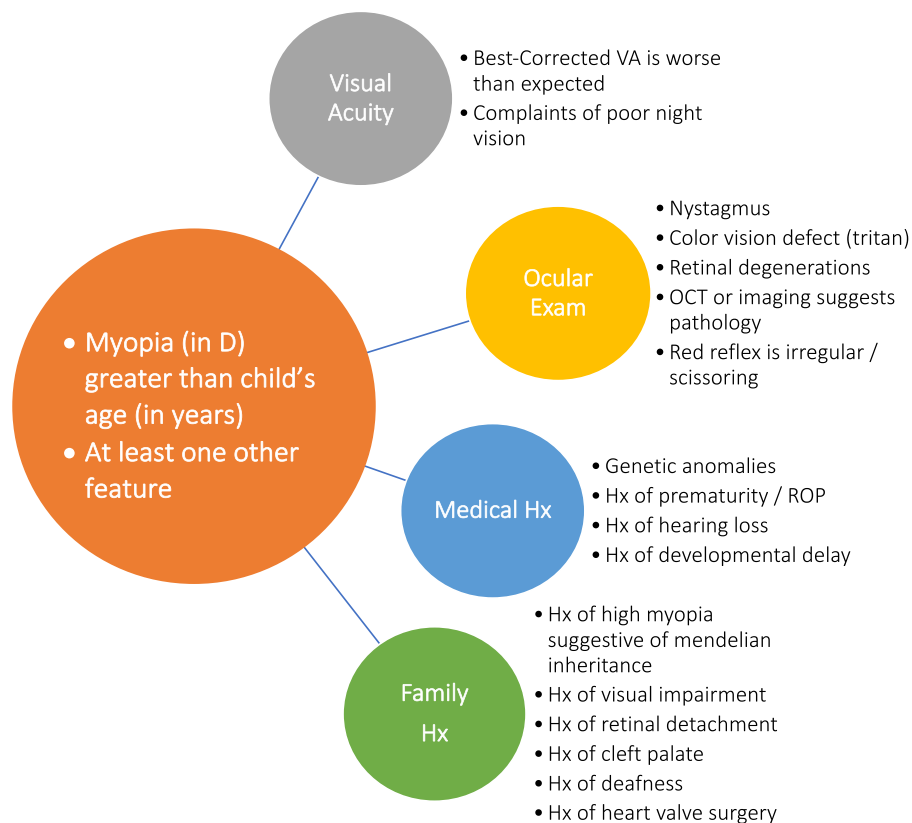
• Myopia (in D) greater than child's age (in years)
• At least one other feature

Visual Acuity

• Best-Corrected VA is worse than expected
• Complaints of poor night vision

Ocular Exam

• Nystagmus
• Color vision defect (tritan)
• Retinal degenerations
• OCT or imaging suggests pathology
• Red reflex is irregular / scissoring

Medical Hx

• Genetic anomalies
• Hx of prematurity / ROP
• Hx of hearing loss
• Hx of developmental delay

Family Hx

• Hx of high myopia suggestive of mendelian inheritance
• Hx of visual impairment
• Hx of retinal detachment
• Hx of cleft palate
• Hx of deafness
• Hx of heart valve surgery